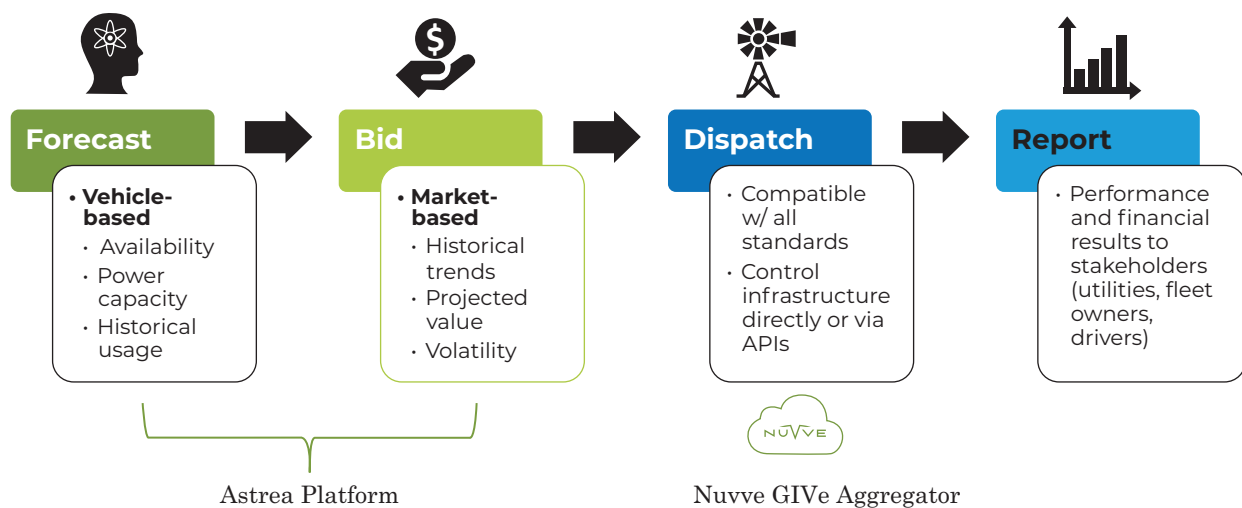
Forecast

• Vehicle-based
• Availability
• Power capacity
• Historical usage

Bid

• Market-based
• Historical trends
• Projected value
• Volatility

Dispatch

• Compatible w/ all standards
• Control infrastructure directly or via APIs

Report

• Performance and financial results to stakeholders (utilities, fleet owners, drivers)

Astrea Platform

NUVVE

Nuvve GIVe Aggregator